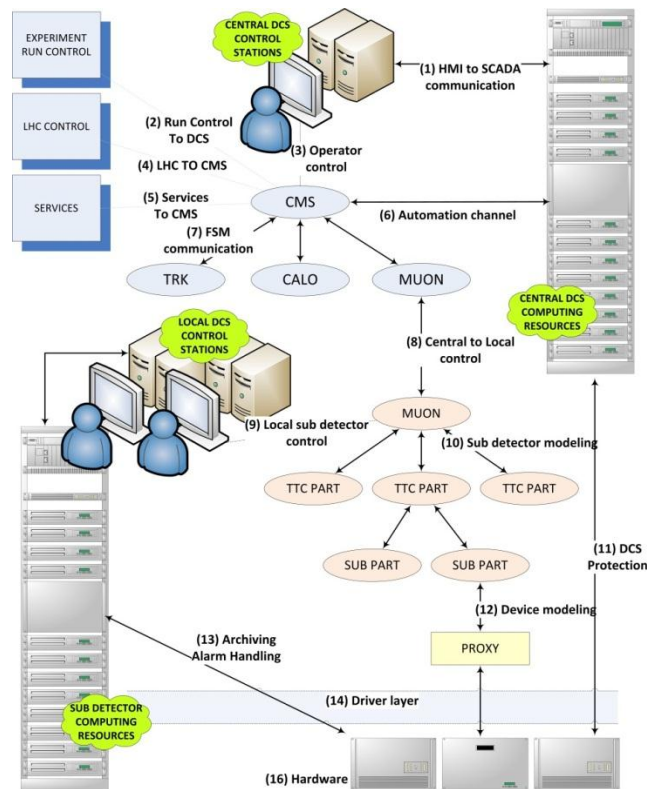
EXPERIMENT RUN CONTROL

CENTRAL DCS CONTROL STATIONS

(1) HMI to SCADA communication

LHC CONTROL

(2) Run Control To DCS

(3) Operator control

(4) LHC TO CMS

SERVICES

(5) Services To CMS

CMS

(6) Automation channel

(7) FSM communication

TRK

CALO

MUON

CENTRAL DCS COMPUTING RESOURCES

LOCAL DCS CONTROL STATIONS

(8) Central to Local control

MUON

(9) Local sub detector control

(10) Sub detector modeling

TTC PART

TTC PART

TTC PART

SUB PART

SUB PART

(11) DCS Protection

(12) Device modeling

(13) Archiving Alarm Handling

PROXY

(14) Driver layer

SUB DETECTOR COMPUTING RESOURCES

(16) Hardware